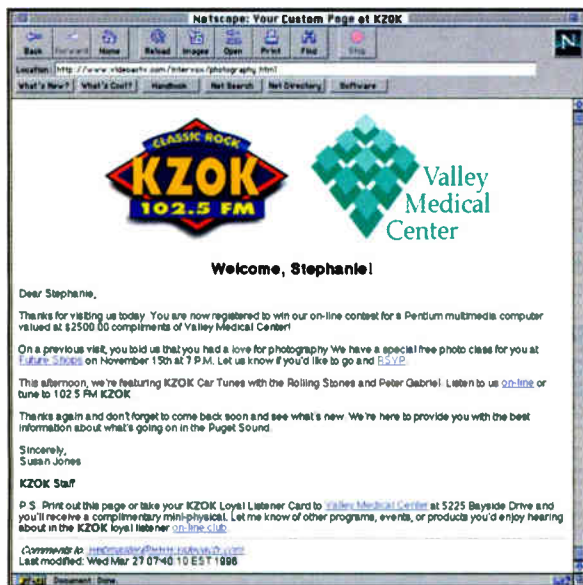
Netscape: Your Custom Page at KZOK

Back Forward Home Reload Images Open Print Find Stop

Location: http://www.videoactv.com/intervox/photography.html

What's New? What's Cool? Handbook Net Search Net Directory Software

CLASSIC ROCK KZOK 102.5 FM

Valley Medical Center

Welcome, Stephanie!

Dear Stephanie,

Thanks for visiting us today. You are now registered to win our on-line contest for a Pentium multimedia computer valued at $2500.00 compliments of Valley Medical Center!

On a previous visit, you told us that you had a love for photography. We have a special free photo class for you at Future Shops on November 15th at 7 P.M. Let us know if you'd like to go and RSVP.

This afternoon, we're featuring KZOK Car Tunes with the Rolling Stones and Peter Gabriel. Listen to us on-line or tune to 102.5 FM KZOK.

Thanks again and don't forget to come back soon and see what's new. We're here to provide you with the best information about what's going on in the Puget Sound.

Sincerely,
Susan Jones

KZOK Staff

P.S. Print out this page or take your KZOK Loyal Listener Card to Valley Medical Center at 5225 Bayside Drive and you'll receive a complimentary mini-physical. Let me know of other programs, events, or products you'd enjoy hearing about in the KZOK loyal listener on-line club.

Comments to: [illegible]
Last modified: Wed Mar 27 07:40:10 EST 1996

Document: Done.